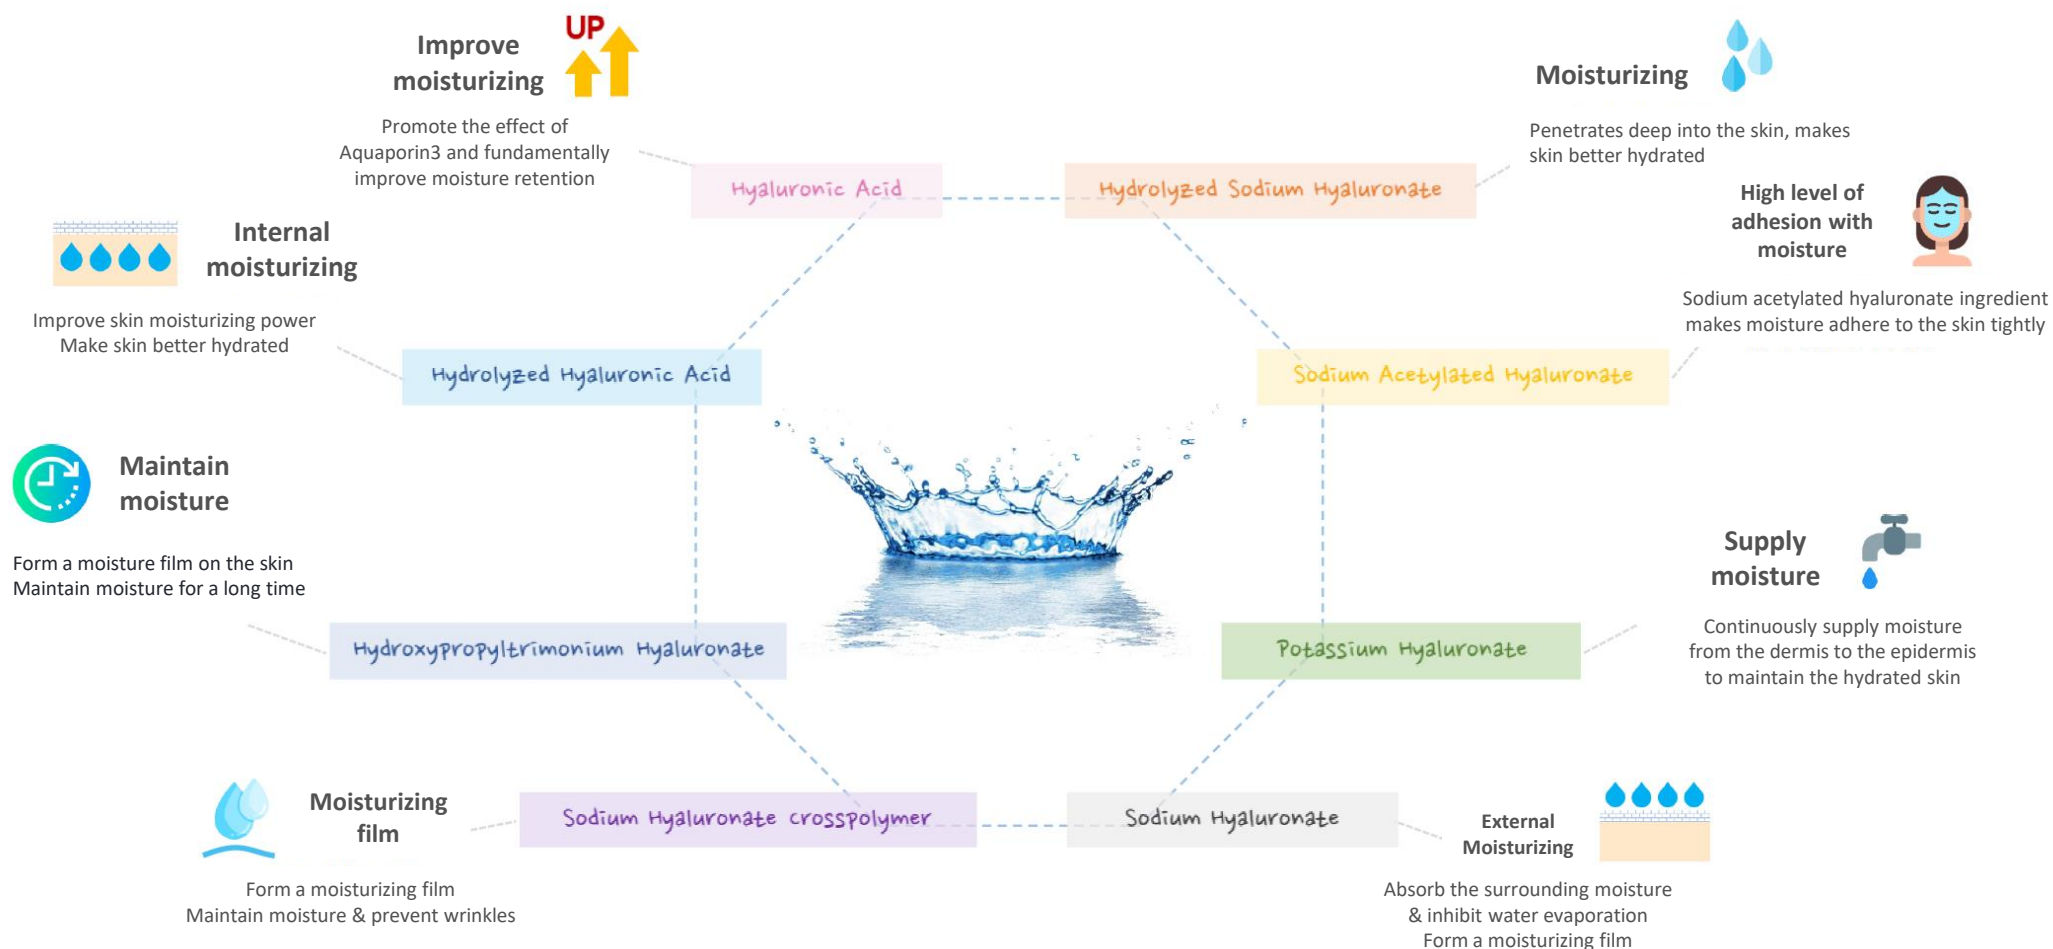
Improve moisturizing

UP

Promote the effect of Aquaporin3 and fundamentally improve moisture retention

Moisturizing

Penetrates deep into the skin, makes skin better hydrated

Hyaluronic Acid

Hydrolyzed Sodium Hyaluronate

High level of adhesion with moisture

Sodium acetylated hyaluronate ingredient makes moisture adhere to the skin tightly

Internal moisturizing

Improve skin moisturizing power
Make skin better hydrated

Hydrolyzed Hyaluronic Acid

Sodium Acetylated Hyaluronate

Maintain moisture

Form a moisture film on the skin
Maintain moisture for a long time

Supply moisture

Continuously supply moisture from the dermis to the epidermis to maintain the hydrated skin

Hydroxypropyltrimonium Hyaluronate

Potassium Hyaluronate

Moisturizing film

Sodium Hyaluronate crosspolymer

Sodium Hyaluronate

External Moisturizing

Form a moisturizing film
Maintain moisture & prevent wrinkles

Absorb the surrounding moisture & inhibit water evaporation
Form a moisturizing film